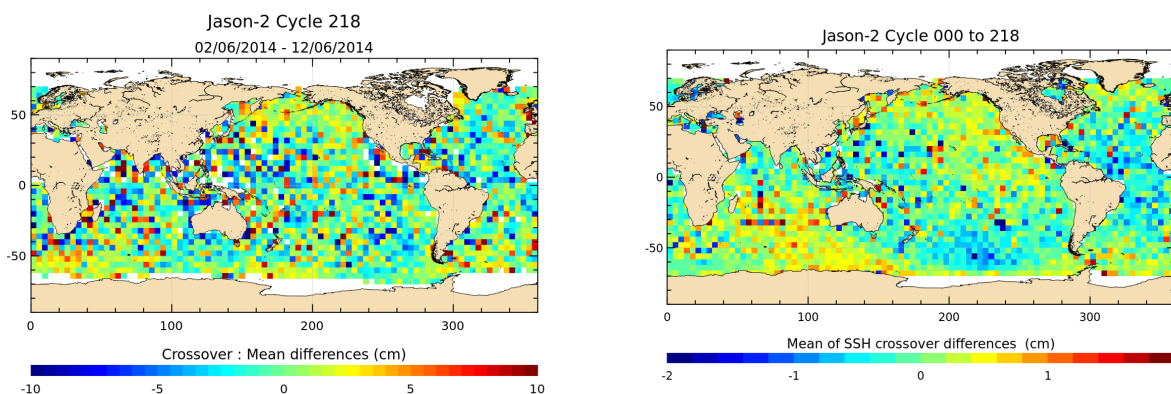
Jason-2 Cycle 218
02/06/2014 - 12/06/2014

50
0
-50
0 100 200 300

Crossover : Mean differences (cm)
-10 -5 0 5 10

Jason-2 Cycle 000 to 218

50
0
-50
0 100 200 300

Mean of SSH crossover differences (cm)
-2 -1 0 1